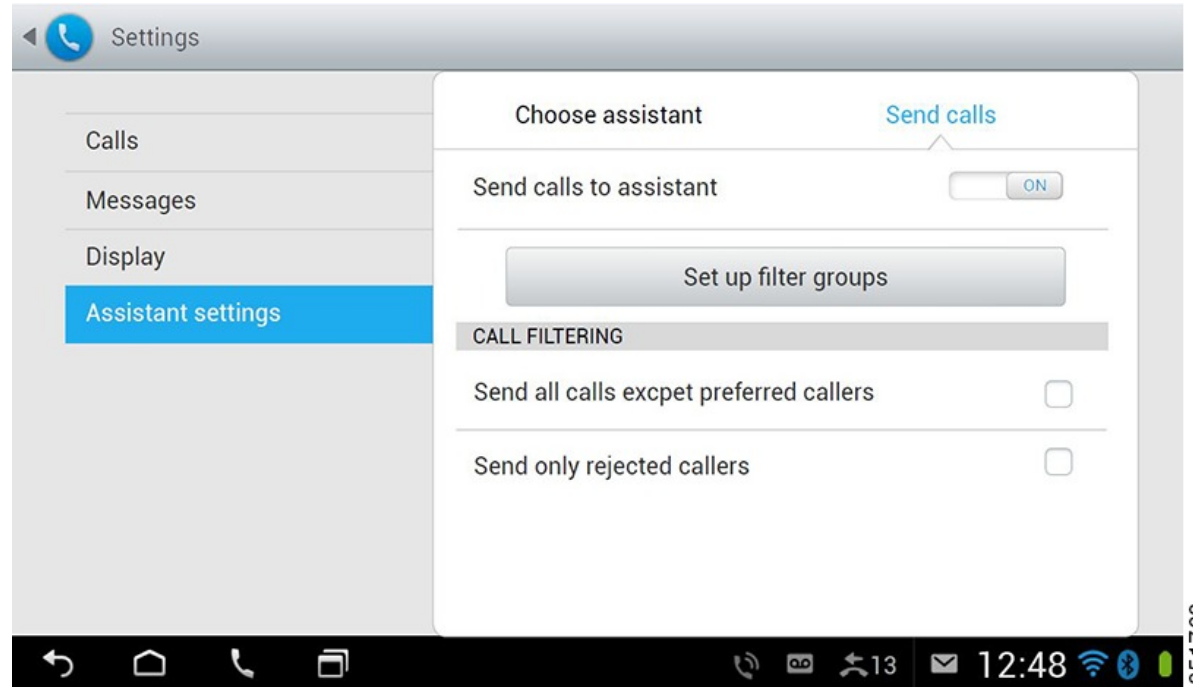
Settings

Calls

Messages

Display

Assistant settings

Choose assistant

Send calls

Send calls to assistant

ON

Set up filter groups

CALL FILTERING

Send all calls excpet preferred callers

Send only rejected callers

13

12:48

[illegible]